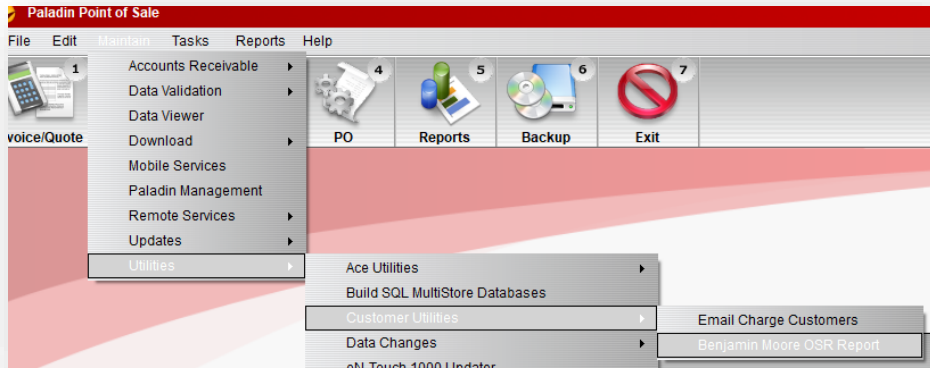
Paladin Point of Sale

File Edit Maintain Tasks Reports Help

1 voice/Quote
4 PO
5 Reports
6 Backup
7 Exit

Accounts Receivable
Data Validation
Data Viewer
Download
Mobile Services
Paladin Management
Remote Services
Updates
Utilities

Ace Utilities
Build SQL MultiStore Databases
Customer Utilities
Data Changes
eN-Touch 1000 Updater

Email Charge Customers
Benjamin Moore OSR Report